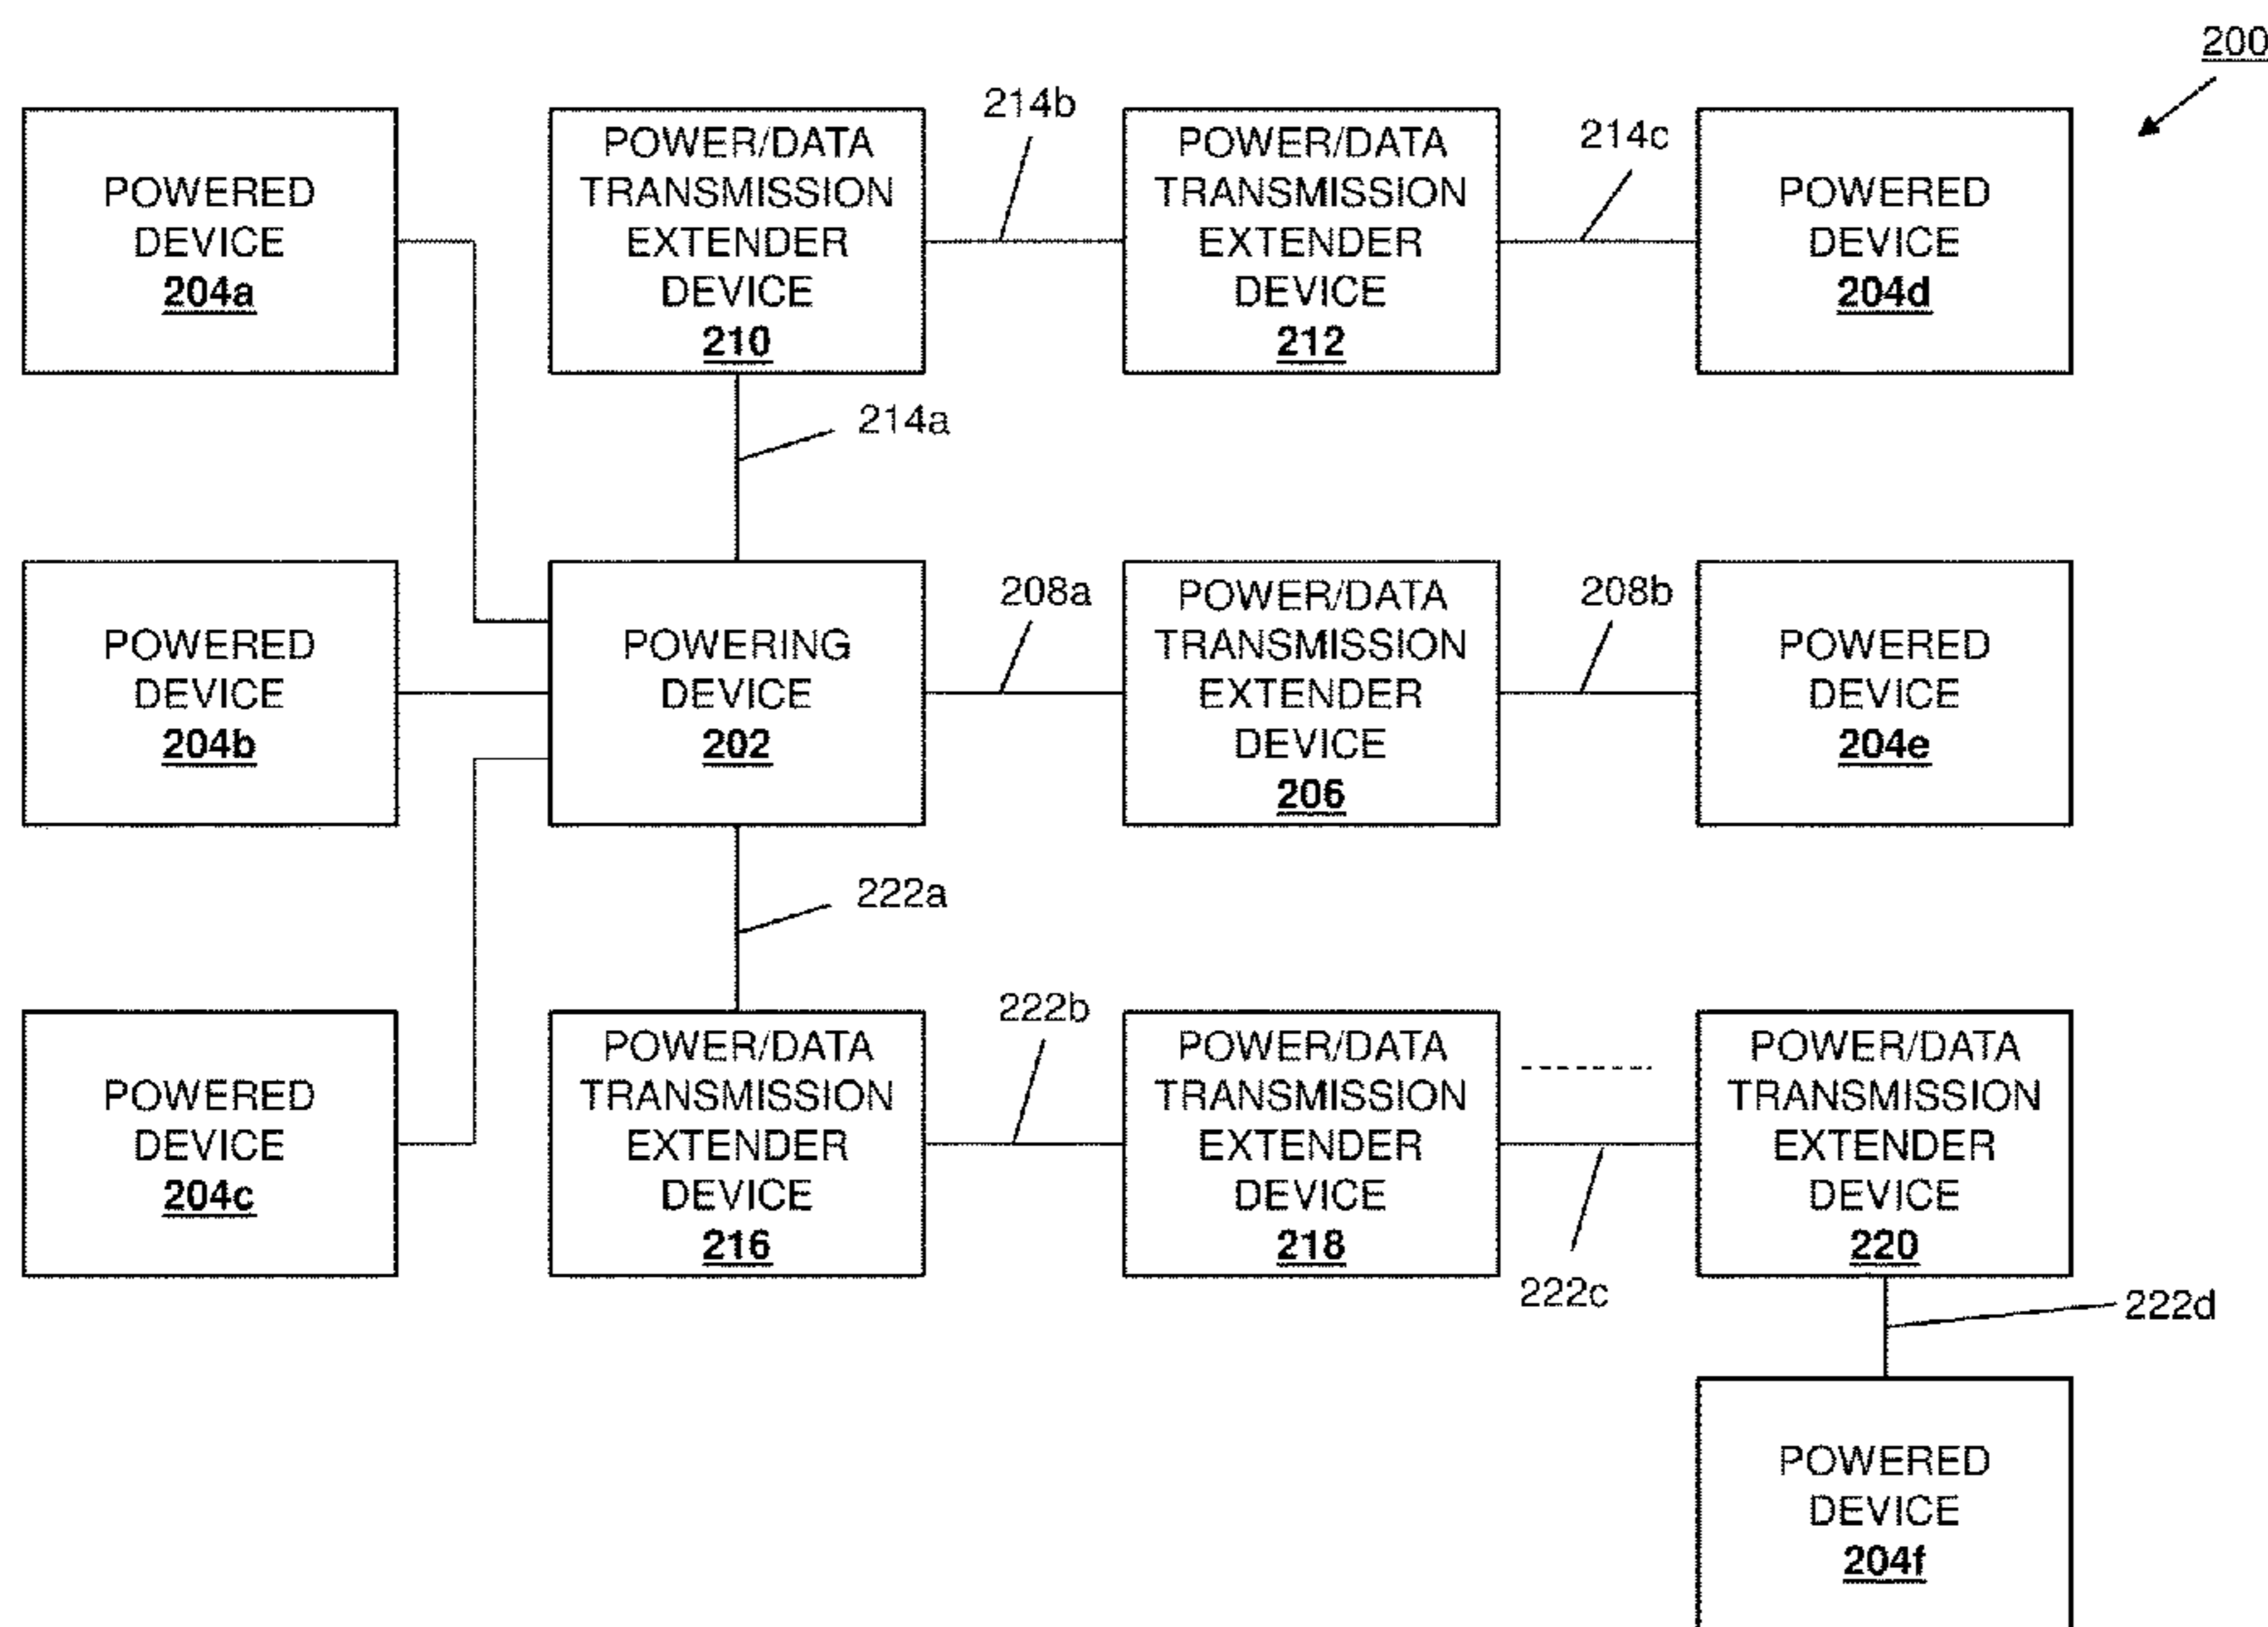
200

POWERED DEVICE 204a

POWER/DATA TRANSMISSION EXTENDER DEVICE 210

214b

POWER/DATA TRANSMISSION EXTENDER DEVICE 212

214c

POWERED DEVICE 204d

214a

POWERED DEVICE 204b

POWERING DEVICE 202

208a

POWER/DATA TRANSMISSION EXTENDER DEVICE 206

208b

POWERED DEVICE 204e

222a

POWERED DEVICE 204c

POWER/DATA TRANSMISSION EXTENDER DEVICE 216

222b

POWER/DATA TRANSMISSION EXTENDER DEVICE 218

POWER/DATA TRANSMISSION EXTENDER DEVICE 220

222c

222d

POWERED DEVICE 204f